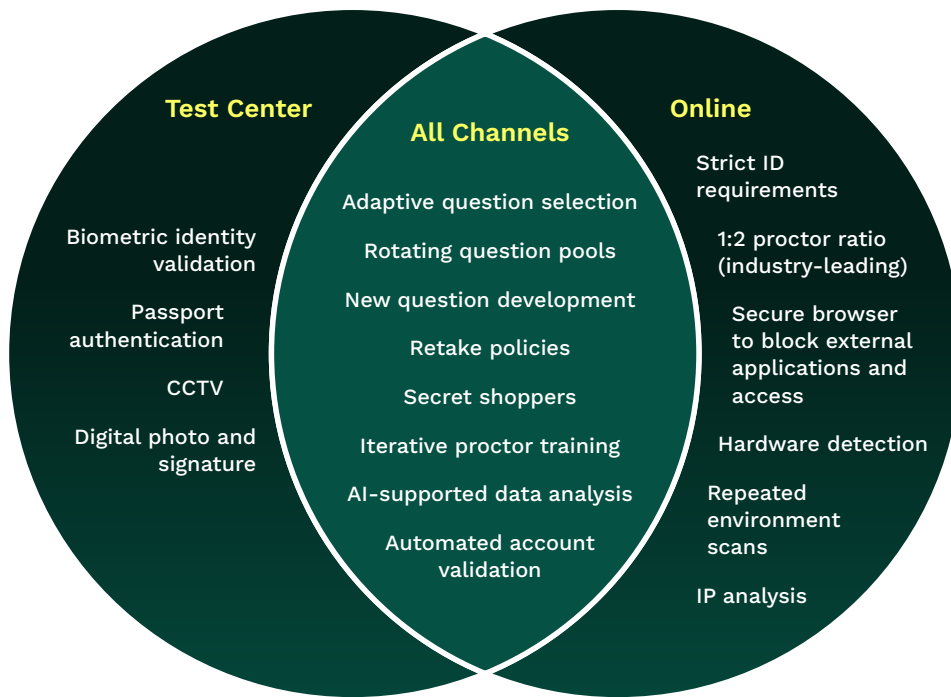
Test Center

Biometric identity validation

Passport authentication

CCTV

Digital photo and signature

All Channels

Adaptive question selection

Rotating question pools

New question development

Retake policies

Secret shoppers

Iterative proctor training

AI-supported data analysis

Automated account validation

Online

Strict ID requirements

1:2 proctor ratio (industry-leading)

Secure browser to block external applications and access

Hardware detection

Repeated environment scans

IP analysis